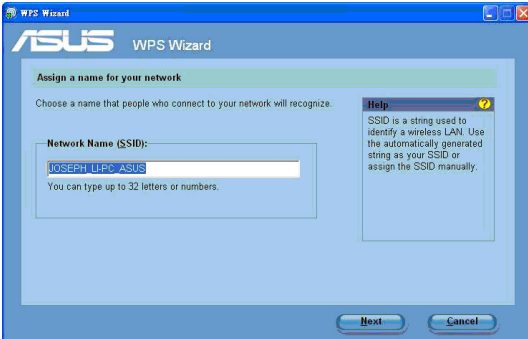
WPS Wizard

ASUS WPS Wizard

Assign a name for your network

Choose a name that people who connect to your network will recognize.

Network Name (SSID):

JOSEPH_LI-PC_ASUS

You can type up to 32 letters or numbers.

Help

SSID is a string used to identify a wireless LAN. Use the automatically generated string as your SSID or assign the SSID manually.

Next

Cancel